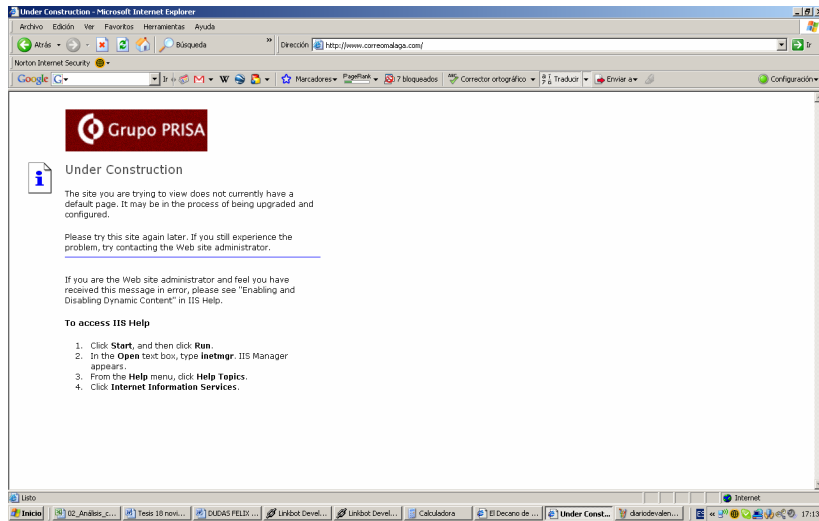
Under Construction - Microsoft Internet Explorer

Archivo Edición Ver Favoritos Herramientas Ayuda

Atrás Búsqueda Dirección http://www.correomalaga.com/ Ir

Norton Internet Security

Google G Ir Marcadores PageRank 7 bloqueados Corrector ortográfico Traducir Enviar a Configuración

Grupo PRISA

Under Construction

The site you are trying to view does not currently have a default page. It may be in the process of being upgraded and configured.

Please try this site again later. If you still experience the problem, try contacting the Web site administrator.

If you are the Web site administrator and feel you have received this message in error, please see "Enabling and Disabling Dynamic Content" in IIS Help.

To access IIS Help

1. Click **Start**, and then click **Run**.
2. In the **Open** text box, type **inetmgr**. IIS Manager appears.
3. From the **Help** menu, click **Help Topics**.
4. Click **Internet Information Services**.

Listo Internet

Inicio 02_Análisis_c... Tesis 18 novi... DUDAS FELIX ... Linkbot Devel... Linkbot Devel... Calculadora El Decano de ... Under Const... diariodevalen... 17:13